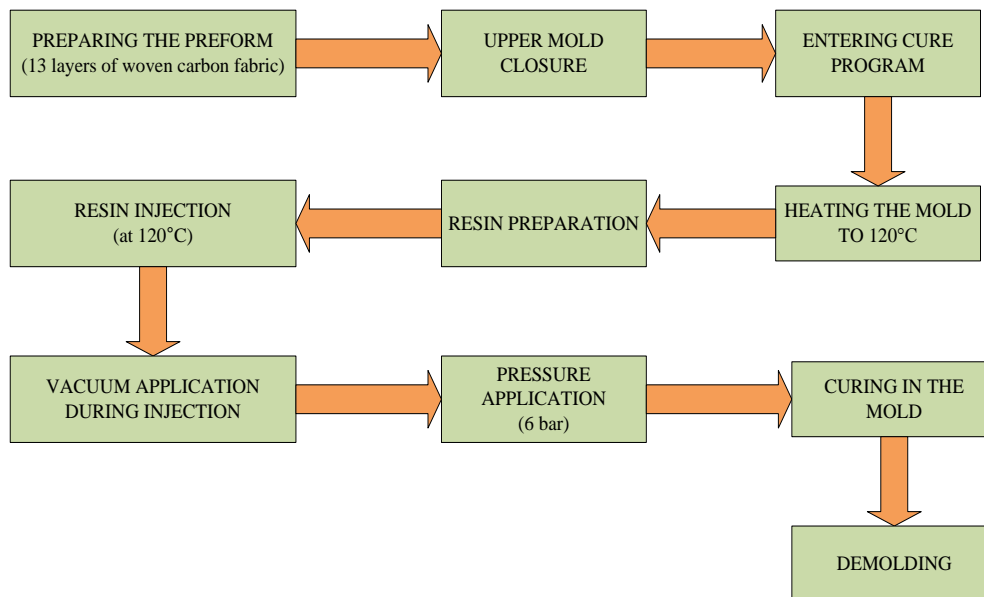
PREPARING THE PREFORM
(13 layers of woven carbon fabric)

UPPER MOLD CLOSURE

ENTERING CURE PROGRAM

HEATING THE MOLD TO 120°C

RESIN PREPARATION

RESIN INJECTION
(at 120°C)

VACUUM APPLICATION DURING INJECTION

PRESSURE APPLICATION
(6 bar)

CURING IN THE MOLD

DEMOLDING